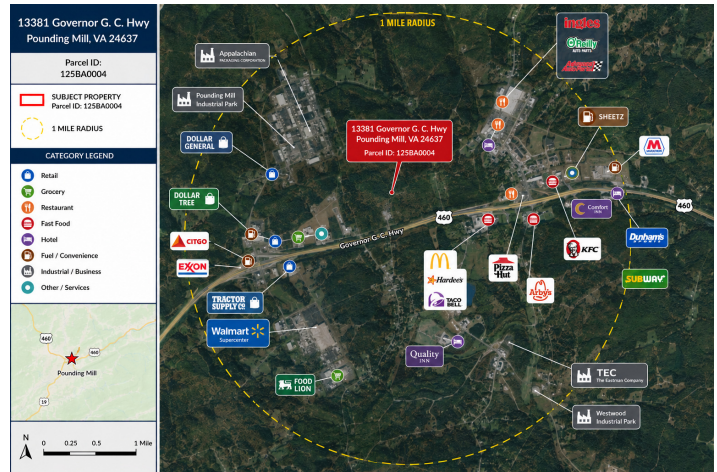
13381 Governor G. C. Hwy
Pounding Mill, VA 24637

Parcel ID:
125BA0004

SUBJECT PROPERTY
Parcel ID: 125BA0004

1 MILE RADIUS

CATEGORY LEGEND

Retail
Grocery
Restaurant
Fast Food
Hotel
Fuel / Convenience
Industrial / Business
Other / Services

460
460
Pounding Mill
19

N
0 0.25 0.5 1 Mile

1 MILE RADIUS

Appalachian
PACKAGING CORPORATION

Pounding Mill
Industrial Park

DOLLAR GENERAL

DOLLAR TREE

CITGO

EXXON

TRACTOR SUPPLY CO

Walmart Supercenter

FOOD LION

13381 Governor G. C. Hwy
Pounding Mill, VA 24637
Parcel ID: 125BA0004

Governor G. C. Hwy

460
460

Ingles
O'Reilly AUTO PARTS
Advance

SHEETZ

Marathon

Comfort INN

KFC

Dunham's

SUBWAY

McDonald's
Hardee's
TACO BELL

Pizza Hut

Arby's

Quality INN

TEC
The Eastman Company

Westwood
Industrial Park